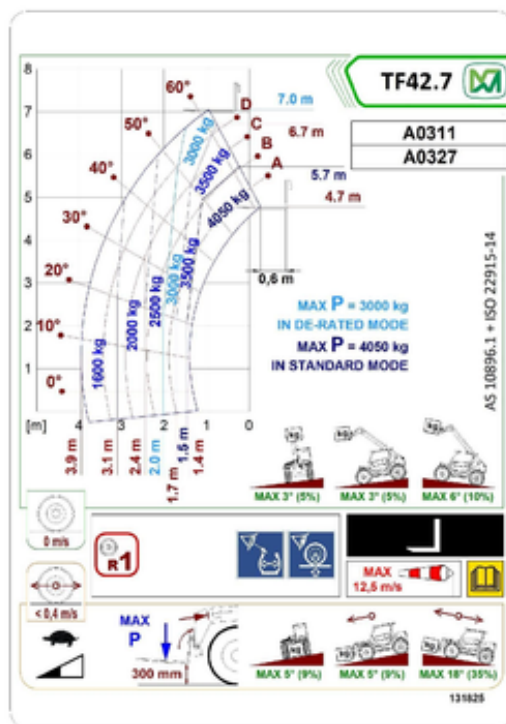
TF42.7

A0311
A0327

8
7
6
5
4
3
2
1
[m]

60°
50°
40°
30°
20°
10°
0°

D
C
B
A

7.0 m
6.7 m
5.7 m
4.7 m

3000 kg
3500 kg
4050 kg
1600 kg
2000 kg
2500 kg
3000 kg
3500 kg

0,6 m

4 3 2 1 0

3.9 m
3.1 m
2.4 m
2.0 m
1.7 m
1.5 m
1.4 m

MAX P = 3000 kg
IN DE-RATED MODE

MAX P = 4050 kg
IN STANDARD MODE

AS 10896.1 + ISO 22915-14

MAX 3° (5%)
MAX 3° (5%)
MAX 6° (10%)

0 m/s

R1

< 0,4 m/s

MAX
12,5 m/s

MAX
P
300 mm

MAX 5° (9%)
MAX 5° (9%)
MAX 18° (35%)

131825